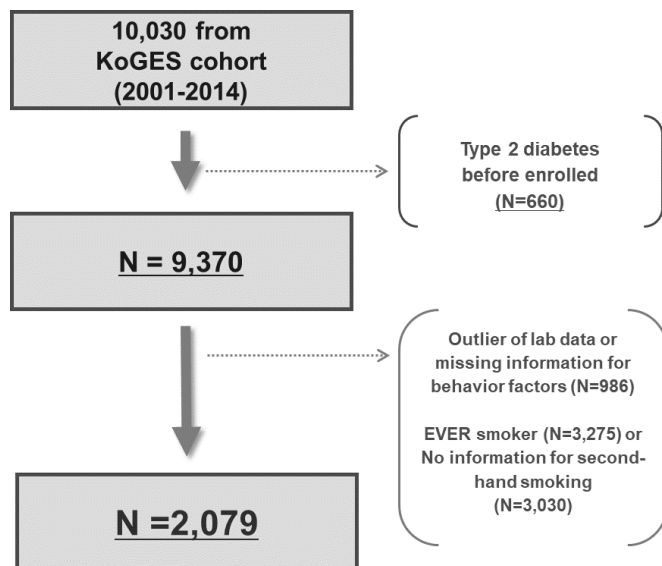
10,030 from KoGES cohort (2001-2014)

Type 2 diabetes before enrolled (N=660)

N = 9,370

Outlier of lab data or missing information for behavior factors (N=986)

EVER smoker (N=3,275) or No information for second-hand smoking (N=3,030)

N =2,079